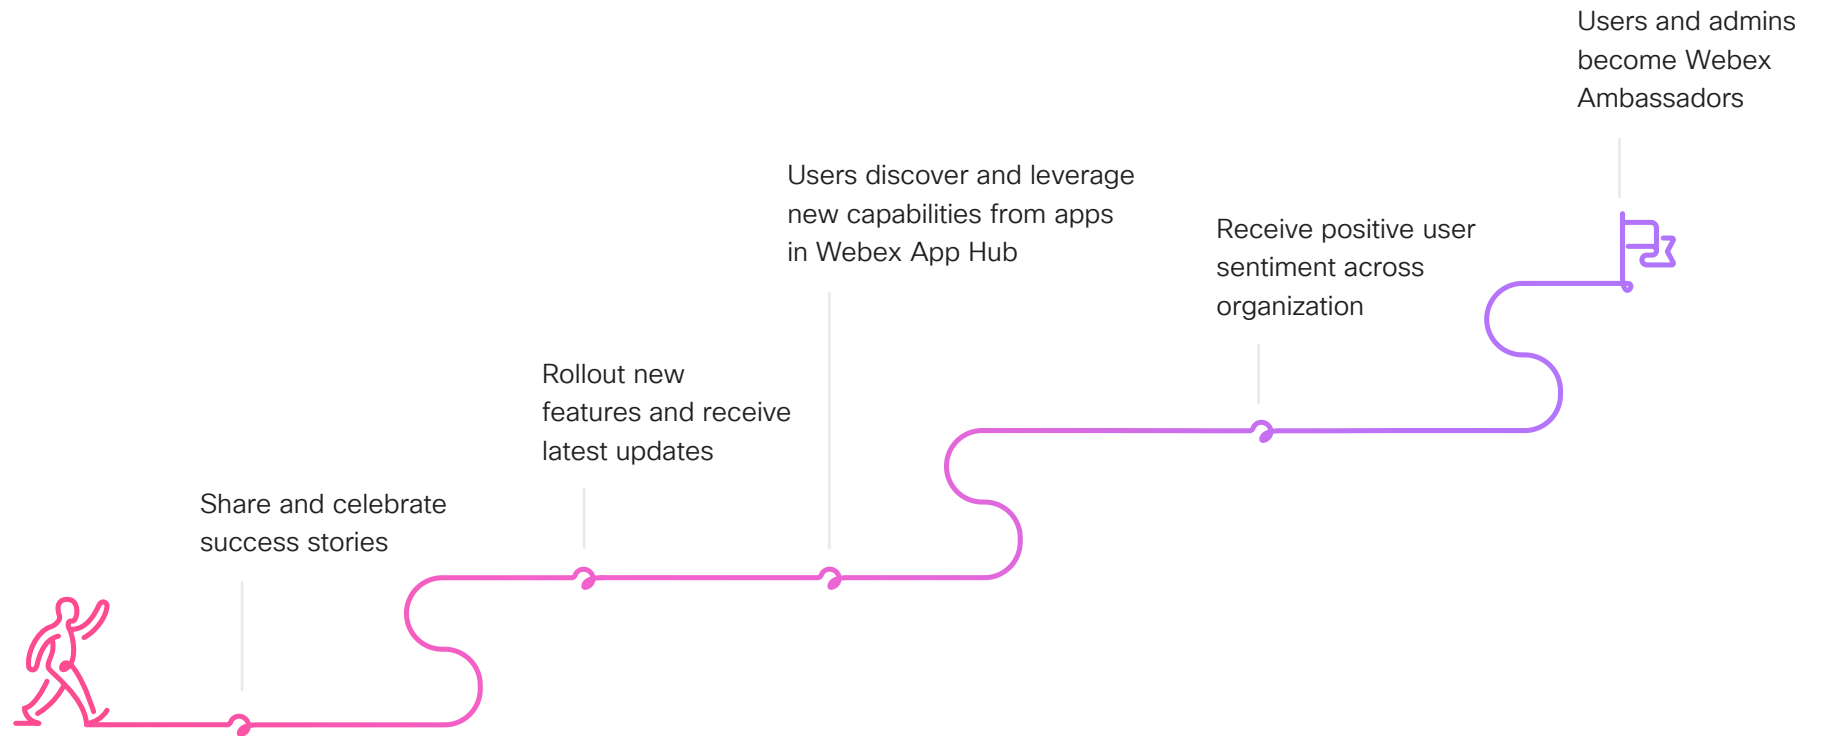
Users and admins become Webex Ambassadors

Users discover and leverage new capabilities from apps in Webex App Hub

Receive positive user sentiment across organization

Rollout new features and receive latest updates

Share and celebrate success stories